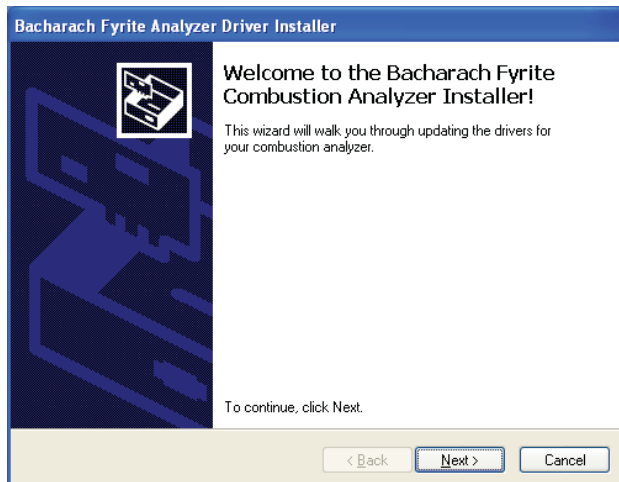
Bacharach Fyrite Analyzer Driver Installer

Welcome to the Bacharach Fyrite Combustion Analyzer Installer!

This wizard will walk you through updating the drivers for your combustion analyzer.

To continue, click Next.

< Back
Next >
Cancel